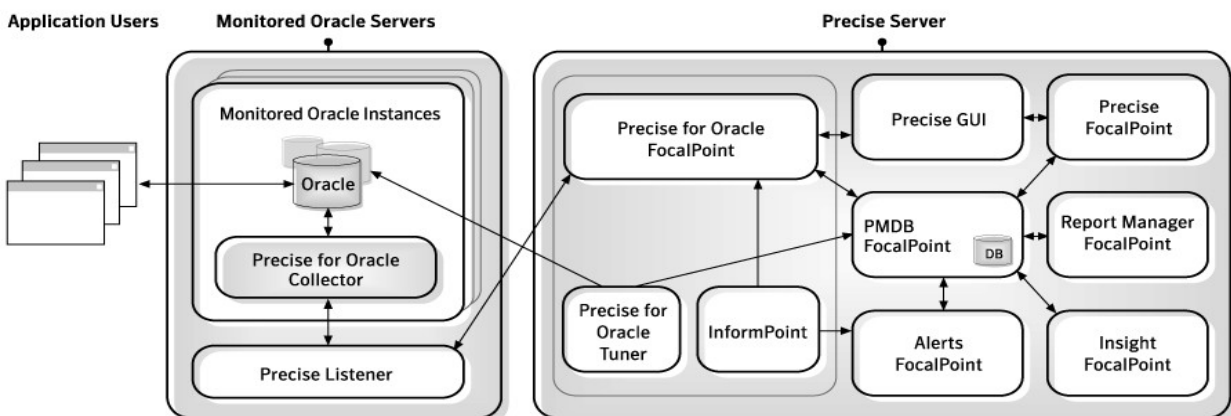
Application Users

Monitored Oracle Servers

Monitored Oracle Instances

Oracle

Precise for Oracle Collector

Precise Listener

Precise Server

Precise for Oracle FocalPoint

Precise GUI

Precise FocalPoint

PMDB FocalPoint

DB

Report Manager FocalPoint

Precise for Oracle Tuner

InformPoint

Alerts FocalPoint

Insight FocalPoint